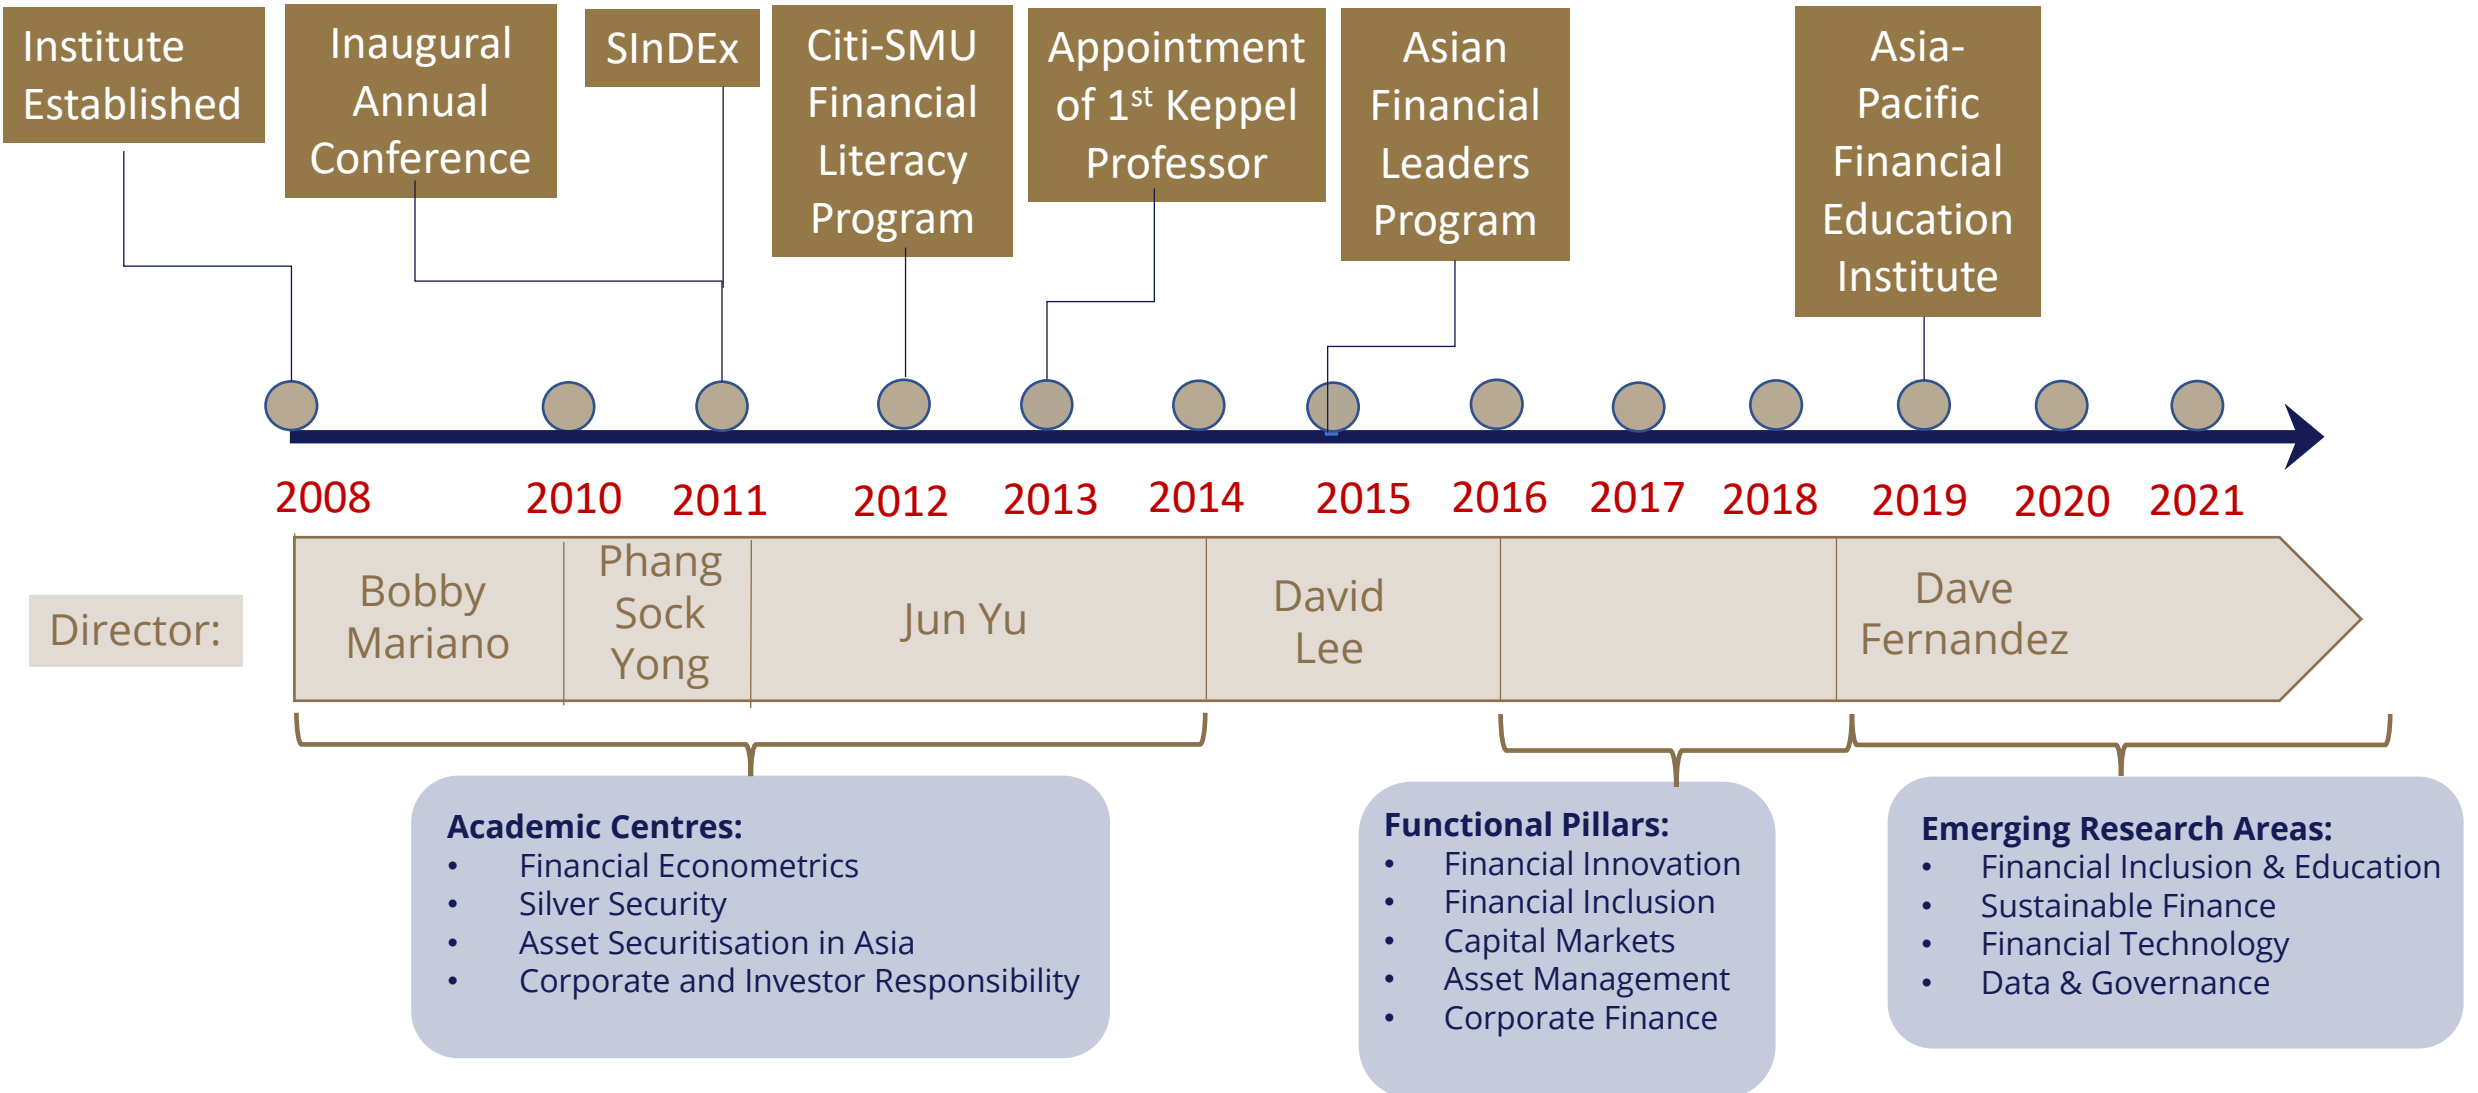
Institute Established

Inaugural Annual Conference

SInDEx

Citi-SMU Financial Literacy Program

Appointment of 1$^{st}$ Keppel Professor

Asian Financial Leaders Program

Asia-Pacific Financial Education Institute

2008 2010 2011 2012 2013 2014 2015 2016 2017 2018 2019 2020 2021

Director:

| Bobby Mariano | Phang Sock Yong | Jun Yu | David Lee | | Dave Fernandez |
|---|---|---|---|---|---|

Academic Centres:
• Financial Econometrics
• Silver Security
• Asset Securitisation in Asia
• Corporate and Investor Responsibility

Functional Pillars:
• Financial Innovation
• Financial Inclusion
• Capital Markets
• Asset Management
• Corporate Finance

Emerging Research Areas:
• Financial Inclusion & Education
• Sustainable Finance
• Financial Technology
• Data & Governance